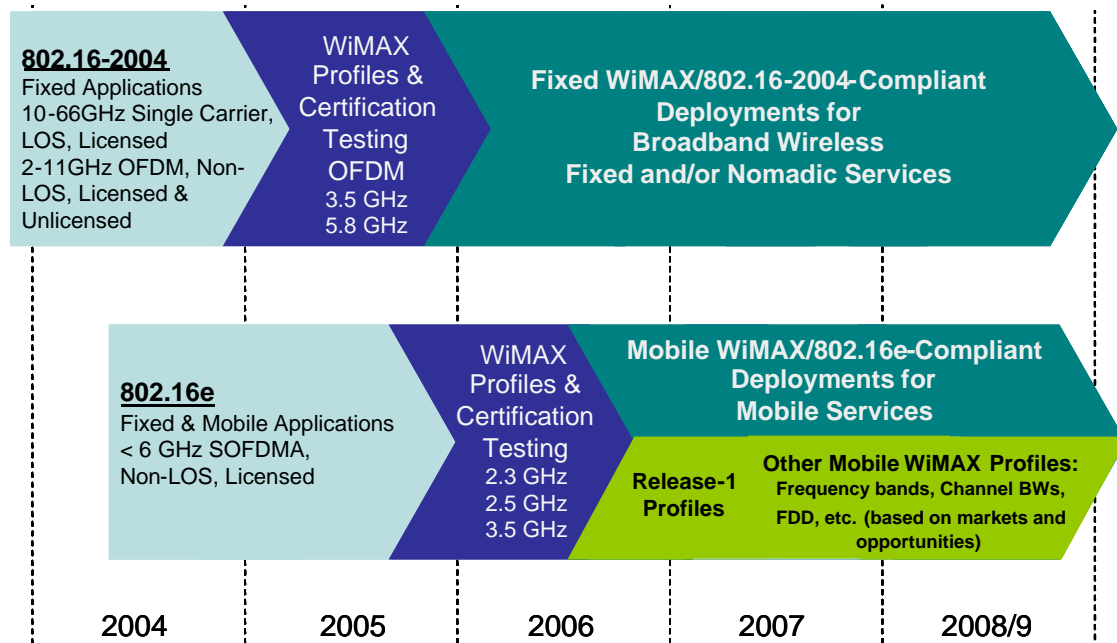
802.16-2004
Fixed Applications
10-66GHz Single Carrier, LOS, Licensed
2-11GHz OFDM, Non-LOS, Licensed & Unlicensed

WiMAX Profiles & Certification Testing
OFDM
3.5 GHz
5.8 GHz

Fixed WiMAX/802.16-2004-Compliant Deployments for Broadband Wireless Fixed and/or Nomadic Services

802.16e
Fixed & Mobile Applications
< 6 GHz SOFDMA, Non-LOS, Licensed

WiMAX Profiles & Certification Testing
2.3 GHz
2.5 GHz
3.5 GHz

Mobile WiMAX/802.16e-Compliant Deployments for Mobile Services

Release-1 Profiles

Other Mobile WiMAX Profiles:
Frequency bands, Channel BWs, FDD, etc. (based on markets and opportunities)

2004

2005

2006

2007

2008/9